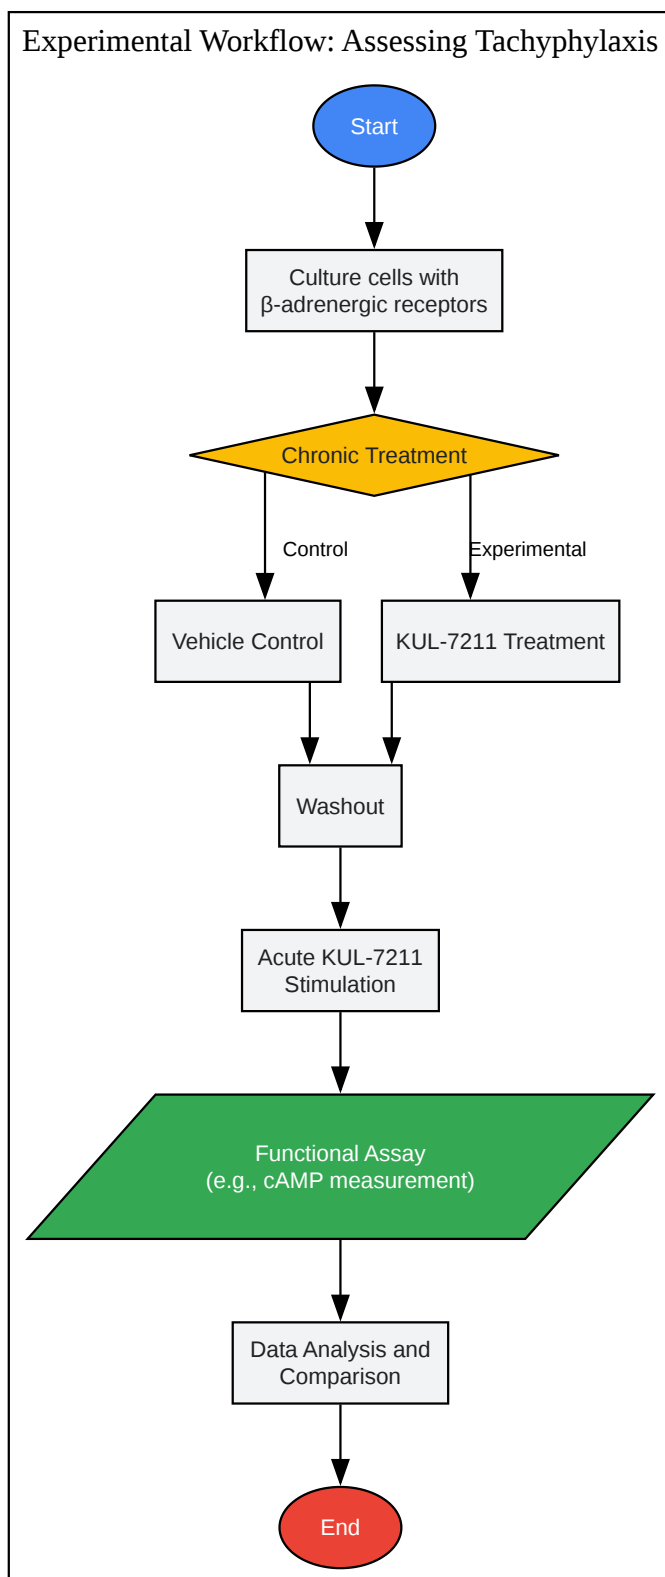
Experimental Workflow: Assessing Tachyphylaxis

Start

Culture cells with β-adrenergic receptors

Chronic Treatment

Control

Experimental

Vehicle Control

KUL-7211 Treatment

Washout

Acute KUL-7211 Stimulation

Functional Assay (e.g., cAMP measurement)

Data Analysis and Comparison

End